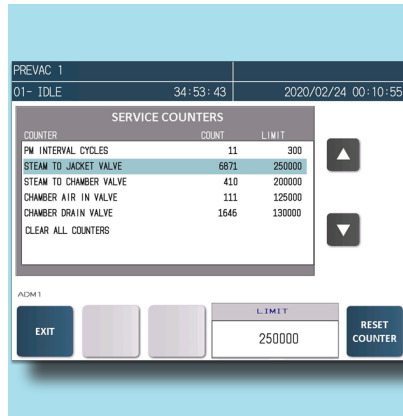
PREVAC 1

01- IDLE 34:53:43 2020/02/24 00:10:55

SERVICE COUNTERS

| COUNTER | COUNT | LIMIT |
|---|---|---|
| PM INTERVAL CYCLES | 11 | 300 |
| STEAM TO JACKET VALVE | 6871 | 250000 |
| STEAM TO CHAMBER VALVE | 410 | 200000 |
| CHAMBER AIR IN VALVE | 111 | 125000 |
| CHAMBER DRAIN VALVE | 1646 | 130000 |
| CLEAR ALL COUNTERS | | |

ADM1

EXIT

LIMIT

250000

RESET COUNTER